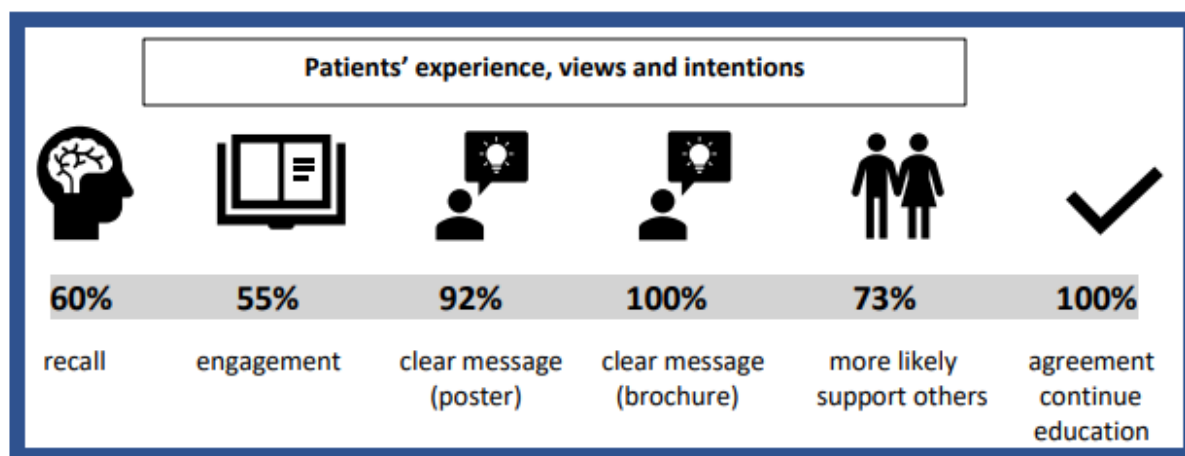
Patients’ experience, views and intentions

| 60% | 55% | 92% | 100% | 73% | 100% |
|---|---|---|---|---|---|
| recall | engagement | clear message (poster) | clear message (brochure) | more likely support others | agreement continue education |